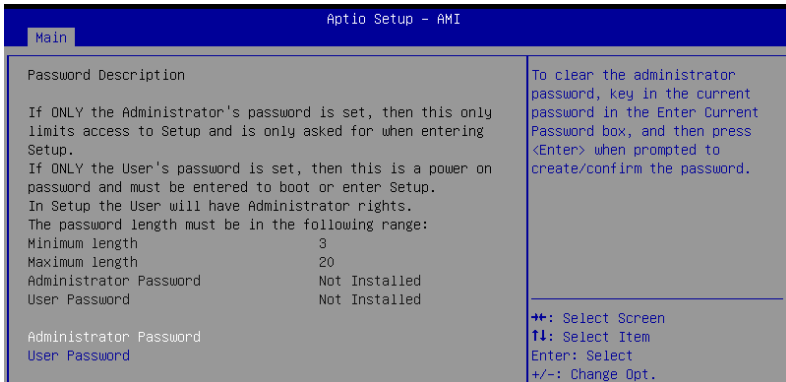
Aptio Setup – AMI
Main

Password Description

If ONLY the Administrator's password is set, then this only limits access to Setup and is only asked for when entering Setup.
If ONLY the User's password is set, then this is a power on password and must be entered to boot or enter Setup.
In Setup the User will have Administrator rights.
The password length must be in the following range:

| | |
|---|---|
| Minimum length | 3 |
| Maximum length | 20 |
| Administrator Password | Not Installed |
| User Password | Not Installed |

Administrator Password
User Password

To clear the administrator password, key in the current password in the Enter Current Password box, and then press <Enter> when prompted to create/confirm the password.

→←: Select Screen
↑↓: Select Item
Enter: Select
+/-: Change Opt.